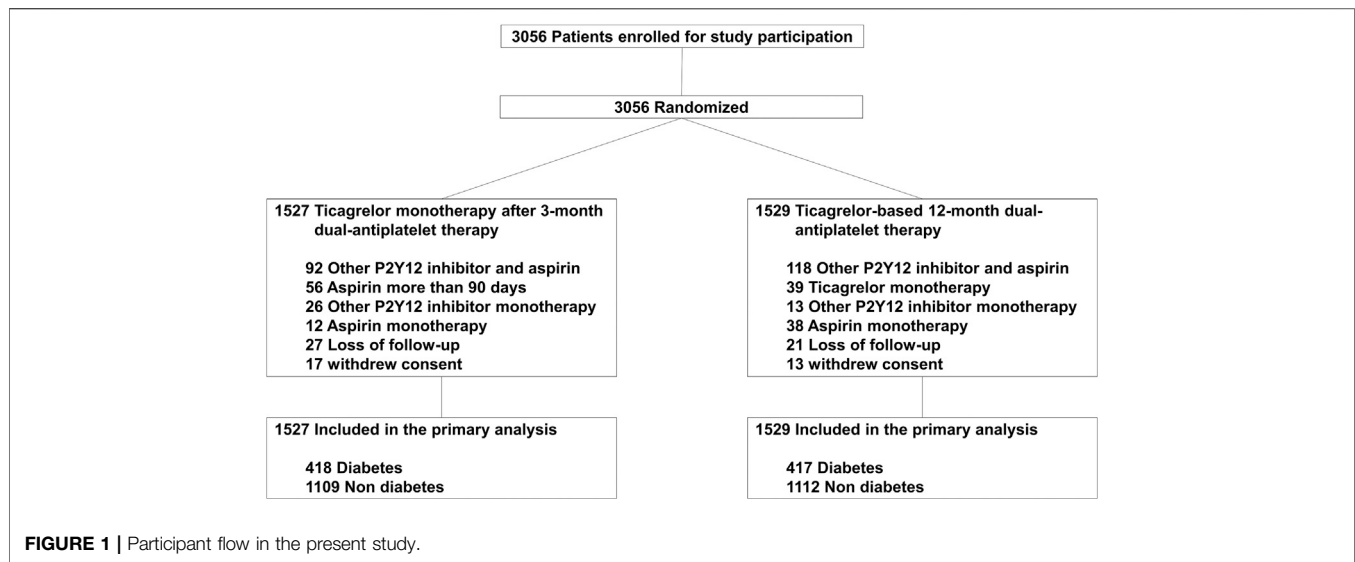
3056 Patients enrolled for study participation

3056 Randomized

1527 Ticagrelor monotherapy after 3-month dual-antiplatelet therapy

92 Other P2Y12 inhibitor and aspirin
56 Aspirin more than 90 days
26 Other P2Y12 inhibitor monotherapy
12 Aspirin monotherapy
27 Loss of follow-up
17 withdrew consent

1529 Ticagrelor-based 12-month dual-antiplatelet therapy

118 Other P2Y12 inhibitor and aspirin
39 Ticagrelor monotherapy
13 Other P2Y12 inhibitor monotherapy
38 Aspirin monotherapy
21 Loss of follow-up
13 withdrew consent

1527 Included in the primary analysis

418 Diabetes
1109 Non diabetes

1529 Included in the primary analysis

417 Diabetes
1112 Non diabetes

FIGURE 1 | Participant flow in the present study.